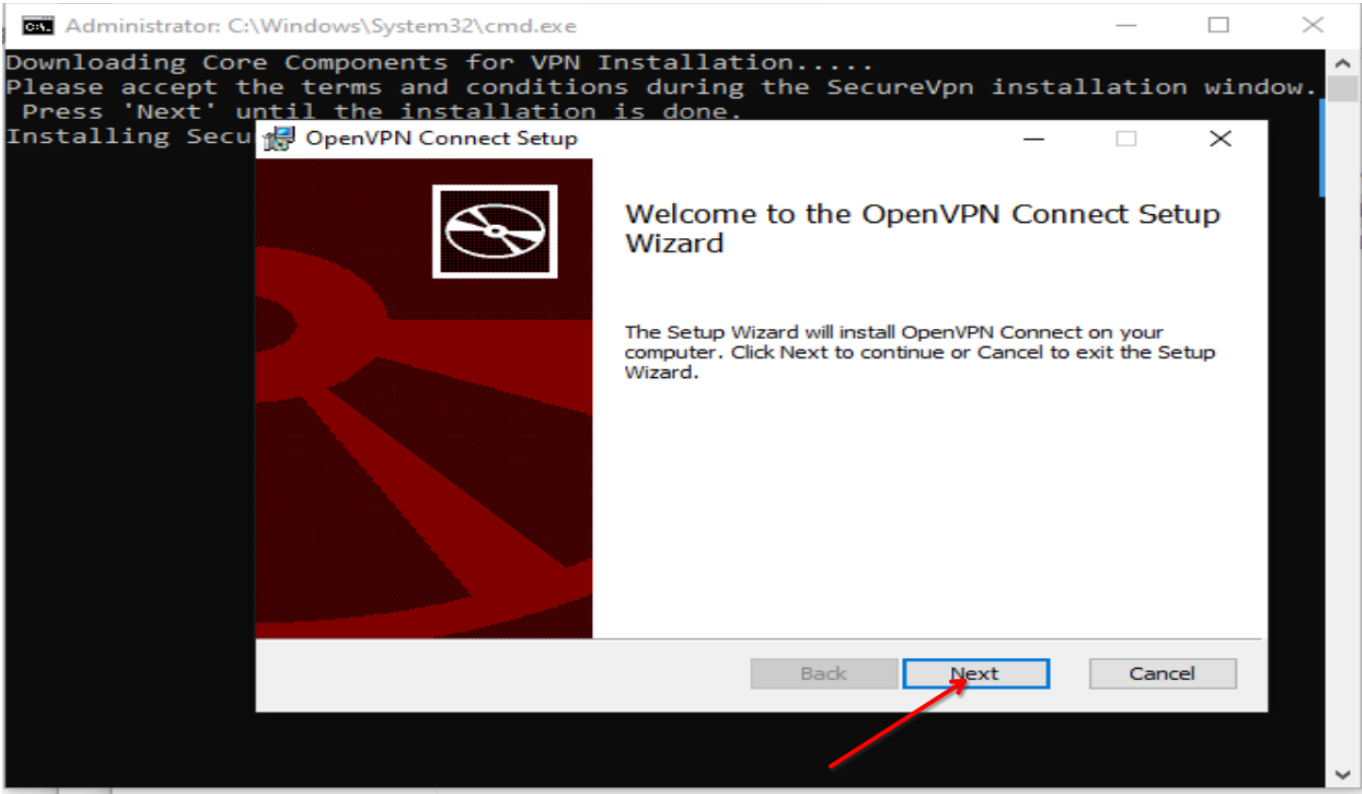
Administrator: C:\Windows\System32\cmd.exe

Downloading Core Components for VPN Installation.....
Please accept the terms and conditions during the SecureVpn installation window.
Press 'Next' until the installation is done.
Installing Secu

OpenVPN Connect Setup

Welcome to the OpenVPN Connect Setup Wizard

The Setup Wizard will install OpenVPN Connect on your computer. Click Next to continue or Cancel to exit the Setup Wizard.

Back Next Cancel